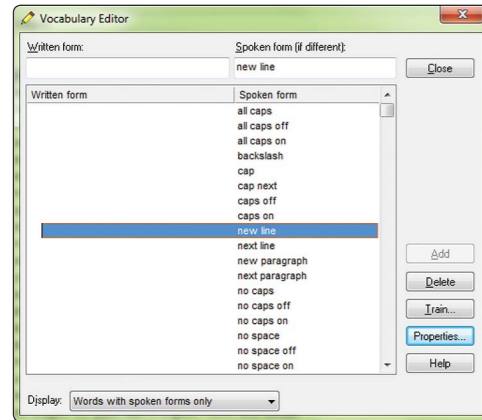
Vocabulary Editor

Written form:

Spoken form (if different):

new line

Close

| Written form | Spoken form |
|---|---|
| | all caps |
| | all caps off |
| | all caps on |
| | backslash |
| | cap |
| | cap next |
| | caps off |
| | caps on |
| | new line |
| | next line |
| | new paragraph |
| | next paragraph |
| | no caps |
| | no caps off |
| | no caps on |
| | no space |
| | no space off |
| | no space on |

Add

Delete

Train...

Properties...

Help

Display: Words with spoken forms only